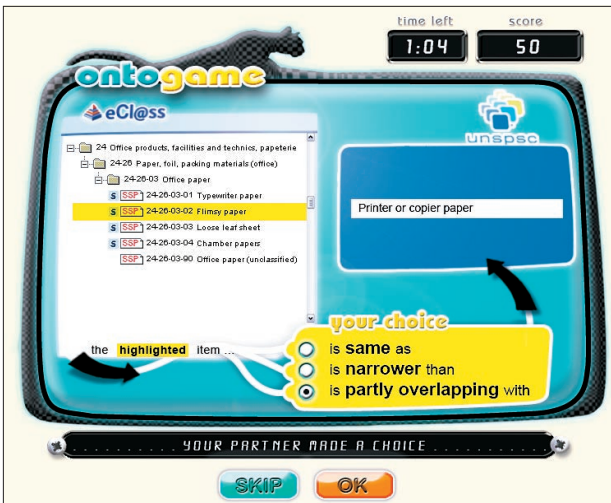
time left
1:04
score
50

ontogame

eCl@ss

24 Office products, facilities and technics, papeterie
24-26 Paper, foil, packing materials (office)
24-26-03 Office paper
S SSP 24-26-03-01 Typewriter paper
S SSP 24-26-03-02 Flimsy paper
S SSP 24-26-03-03 Loose leaf sheet
S SSP 24-26-03-04 Chamber papers
SSP 24-26-03-90 Office paper (unclassified)

unspsc

Printer or copier paper

your choice

the highlighted item ...
is same as
is narrower than
is partly overlapping with

YOUR PARTNER MADE A CHOICE

SKIP
OK